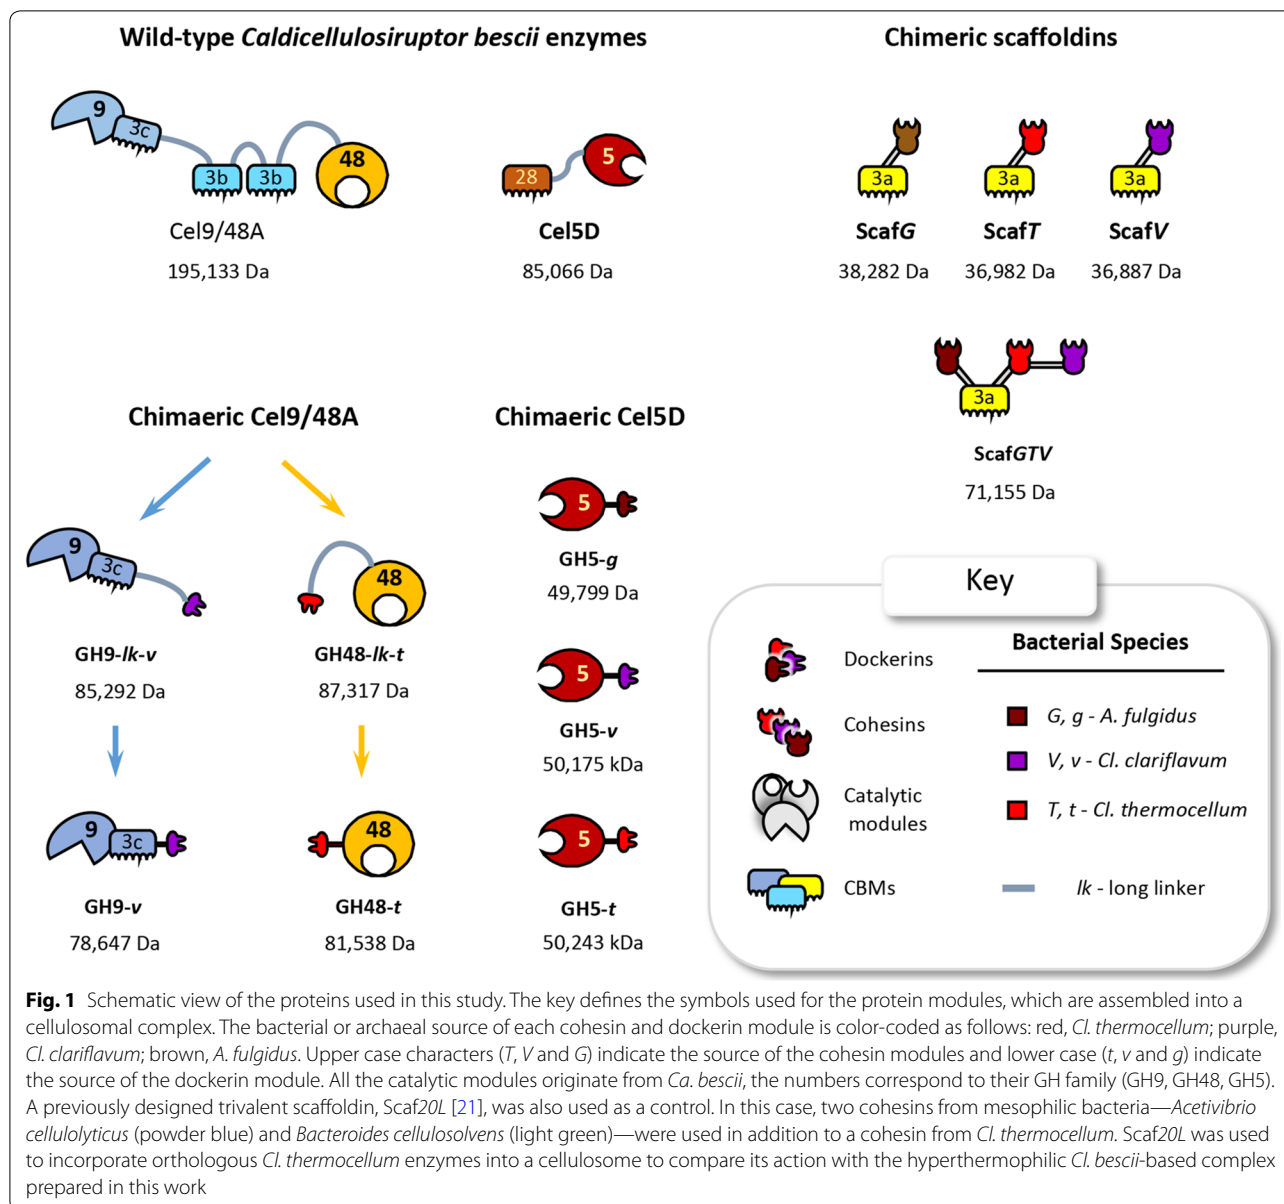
Wild-type *Caldicellulosiruptor bescii* enzymes

9
3c
3b
3b
48
Cel9/48A
195,133 Da

28
5
Cel5D
85,066 Da

Chimeric scaffoldins

3a
ScafG
38,282 Da

3a
ScafT
36,982 Da

3a
ScafV
36,887 Da

3a
ScafGTV
71,155 Da

Chimaeric Cel9/48A

9
3c
GH9-lk-v
85,292 Da

48
GH48-lk-t
87,317 Da

9
3c
GH9-v
78,647 Da

48
GH48-t
81,538 Da

Chimaeric Cel5D

5
GH5-g
49,799 Da

5
GH5-v
50,175 kDa

5
GH5-t
50,243 kDa

Key

Dockerins
Cohesins
Catalytic modules
CBMs

Bacterial Species
G, g - A. fulgidus
V, v - Cl. clariflavum
T, t - Cl. thermocellum
lk - long linker

**Fig. 1** Schematic view of the proteins used in this study. The key defines the symbols used for the protein modules, which are assembled into a cellulosomal complex. The bacterial or archaeal source of each cohesin and dockerin module is color-coded as follows: red, *Cl. thermocellum*; purple, *Cl. clariflavum*; brown, *A. fulgidus*. Upper case characters (*T*, *V* and *G*) indicate the source of the cohesin modules and lower case (*t*, *v* and *g*) indicate the source of the dockerin module. All the catalytic modules originate from *Ca. bescii*, the numbers correspond to their GH family (GH9, GH48, GH5). A previously designed trivalent scaffoldin, Scaf*20L* [21], was also used as a control. In this case, two cohesins from mesophilic bacteria—*Acetivibrio cellulolyticus* (powder blue) and *Bacteroides cellulosolvens* (light green)—were used in addition to a cohesin from *Cl. thermocellum*. Scaf*20L* was used to incorporate orthologous *Cl. thermocellum* enzymes into a cellulosome to compare its action with the hyperthermophilic *Cl. bescii*-based complex prepared in this work